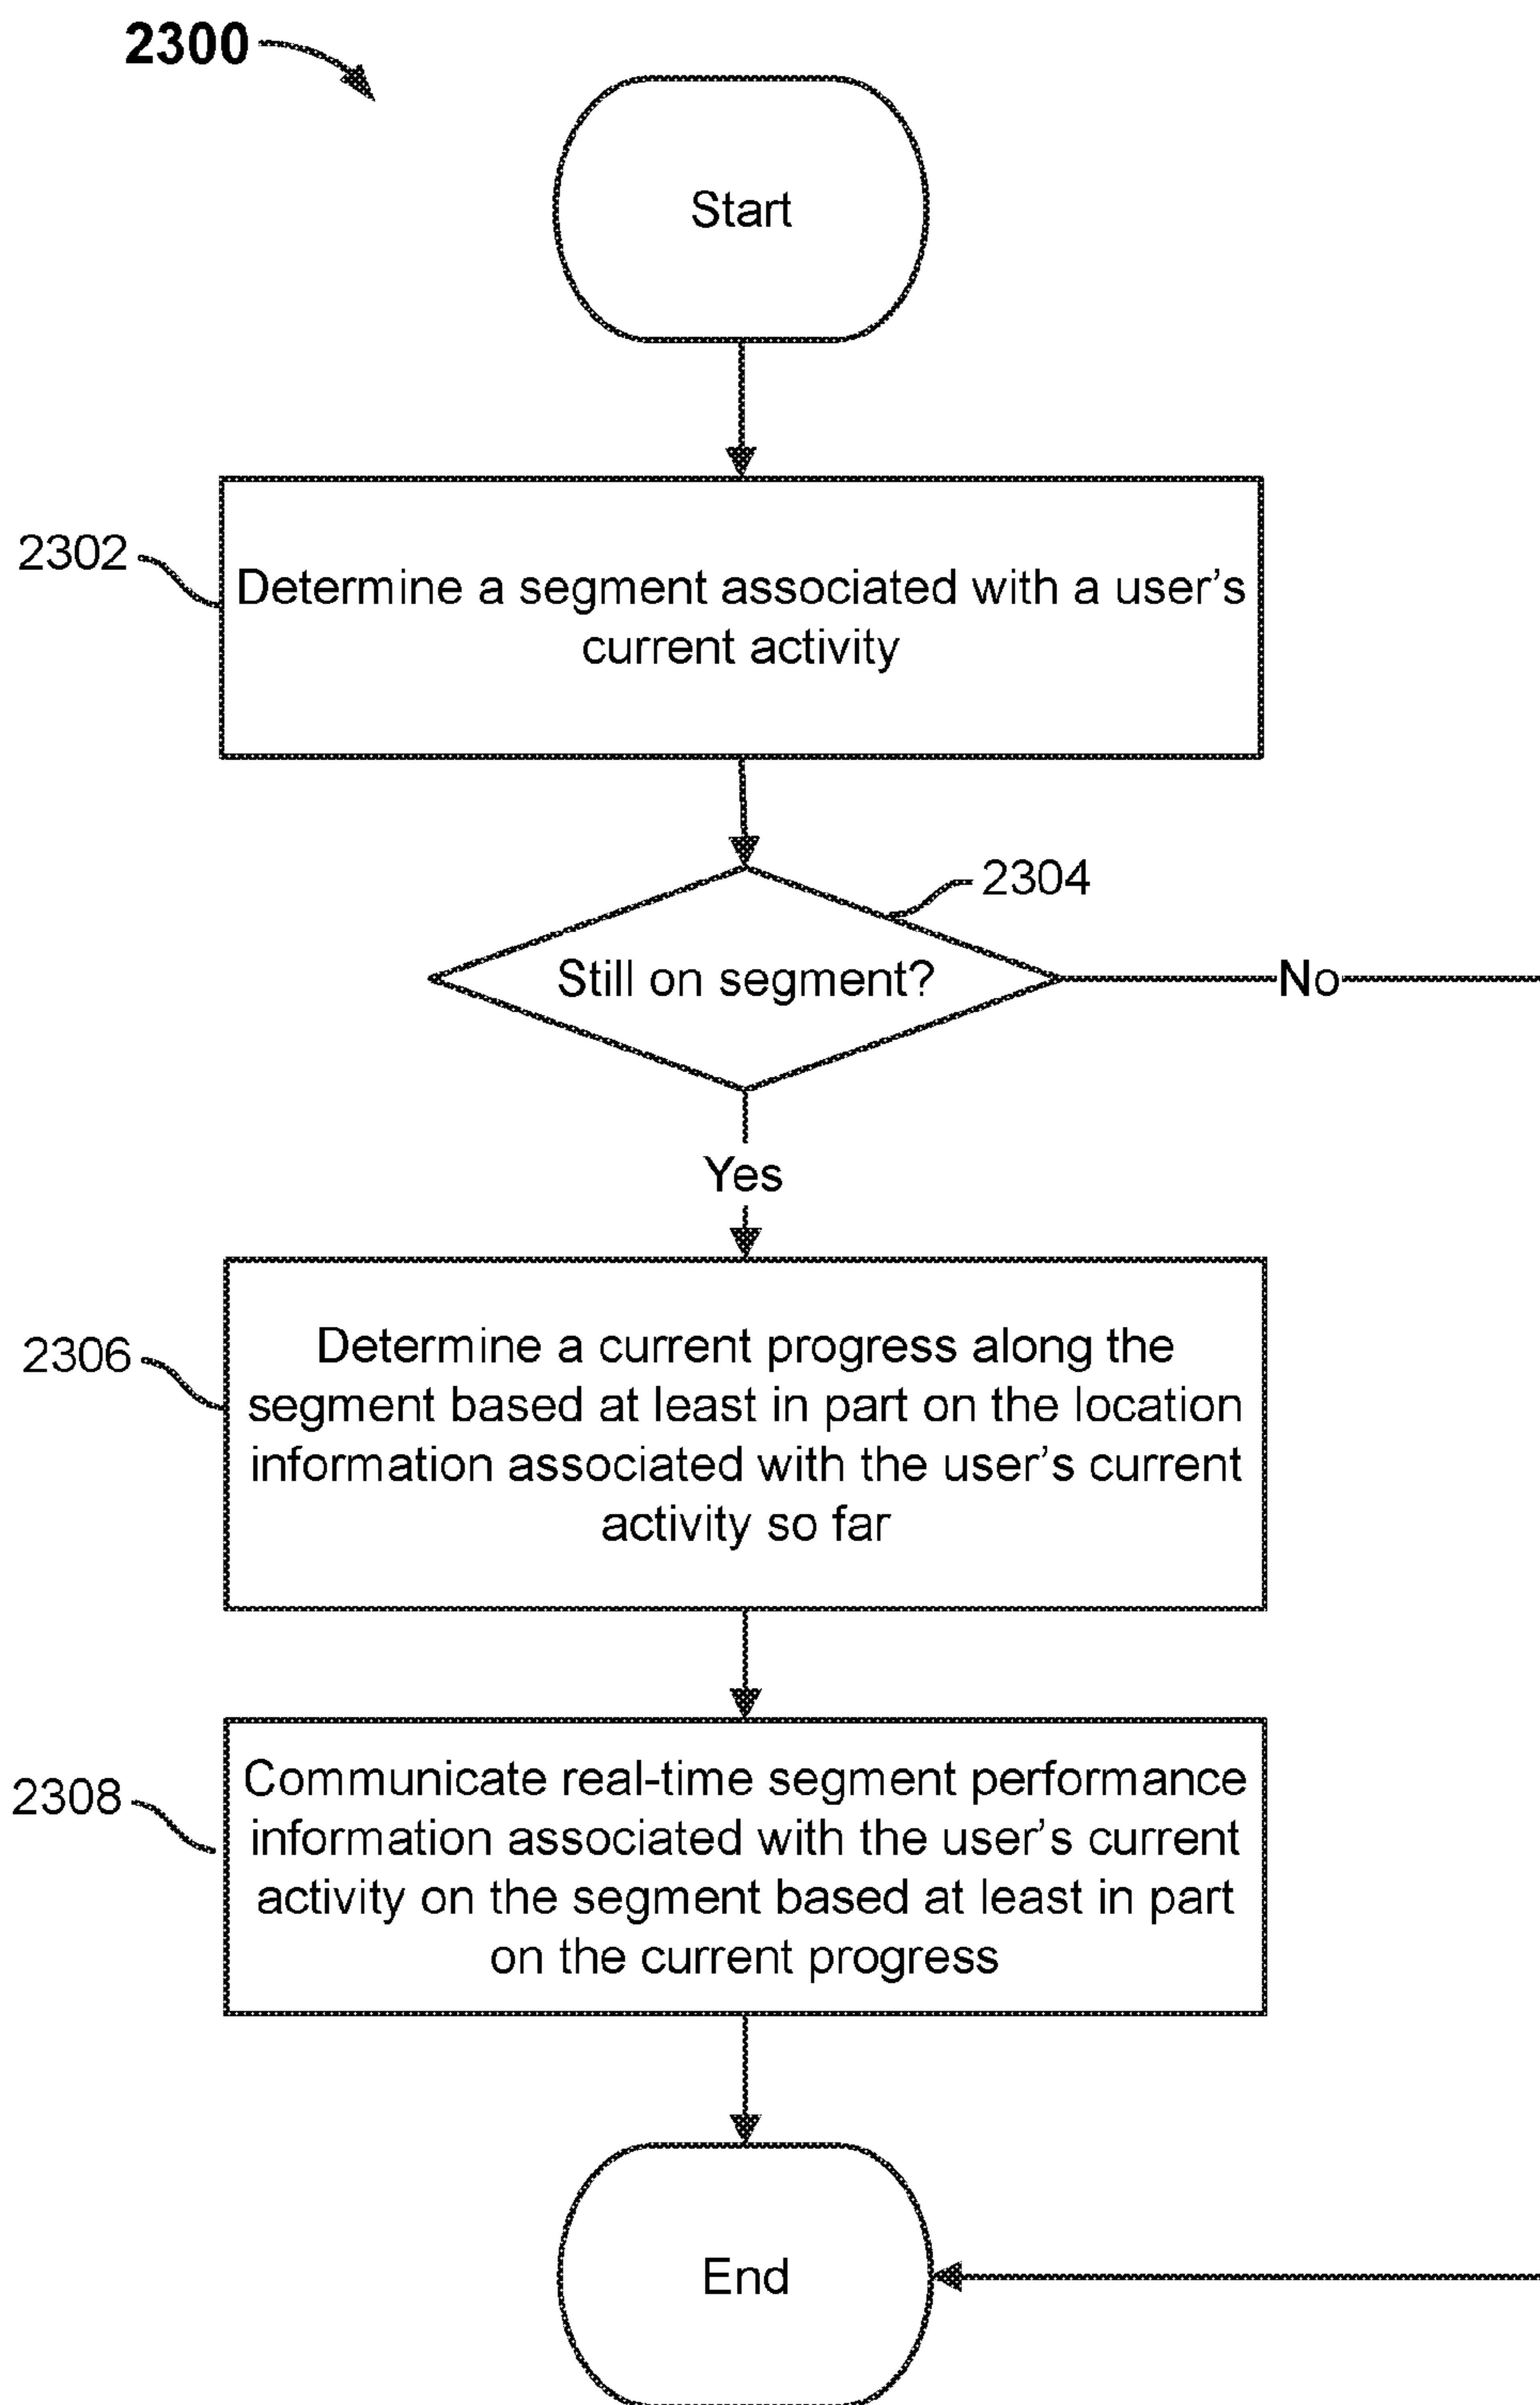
2300

Start

2302

Determine a segment associated with a user's current activity

2304

Still on segment?

No

Yes

2306

Determine a current progress along the segment based at least in part on the location information associated with the user's current activity so far

2308

Communicate real-time segment performance information associated with the user's current activity on the segment based at least in part on the current progress

End